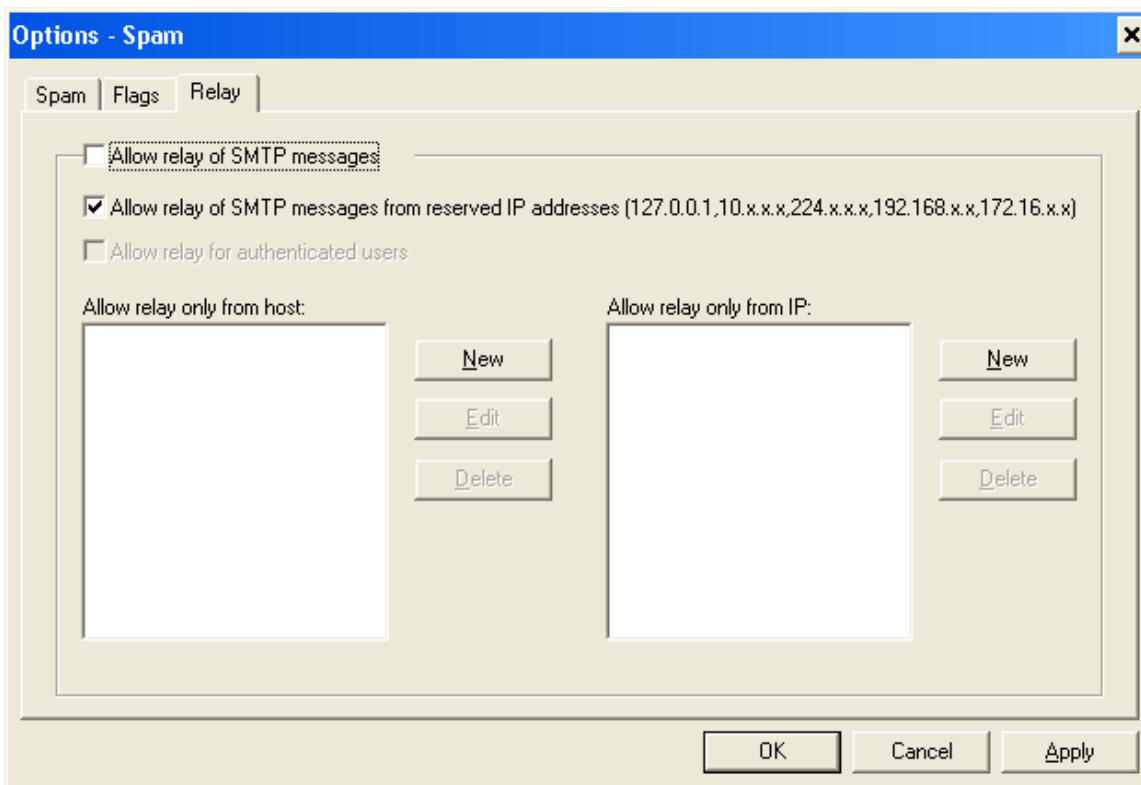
Options - Spam

Spam | Flags | Relay

Allow relay of SMTP messages

Allow relay of SMTP messages from reserved IP addresses (127.0.0.1,10.x.x.x,224.x.x.x,192.168.x.x,172.16.x.x)

Allow relay for authenticated users

Allow relay only from host:

New

Edit

Delete

Allow relay only from IP:

New

Edit

Delete

OK

Cancel

Apply